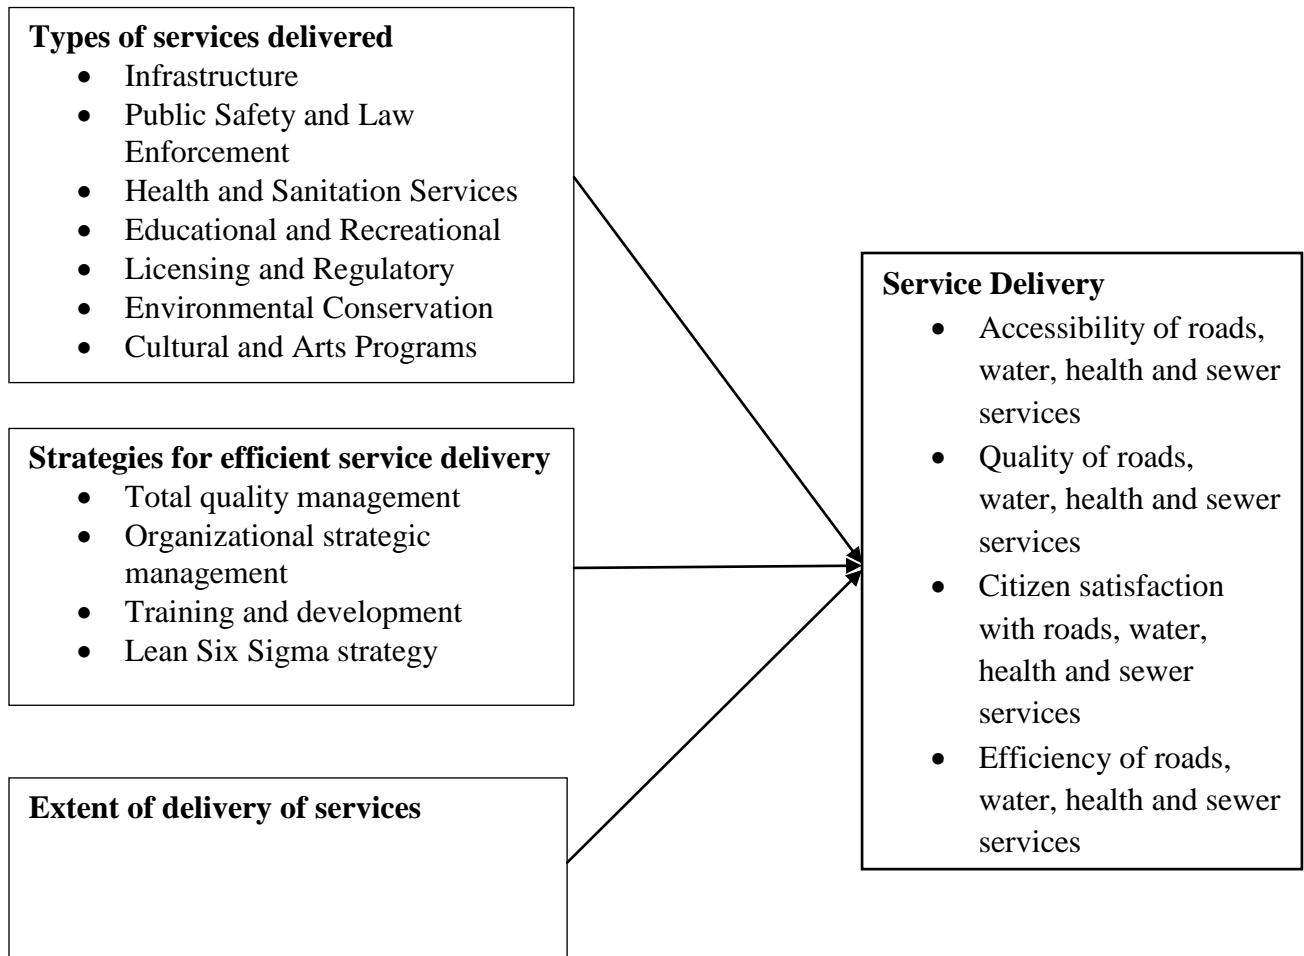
**Types of services delivered**
- Infrastructure
- Public Safety and Law Enforcement
- Health and Sanitation Services
- Educational and Recreational
- Licensing and Regulatory
- Environmental Conservation
- Cultural and Arts Programs

**Strategies for efficient service delivery**
- Total quality management
- Organizational strategic management
- Training and development
- Lean Six Sigma strategy

**Extent of delivery of services**

**Service Delivery**
- Accessibility of roads, water, health and sewer services
- Quality of roads, water, health and sewer services
- Citizen satisfaction with roads, water, health and sewer services
- Efficiency of roads, water, health and sewer services